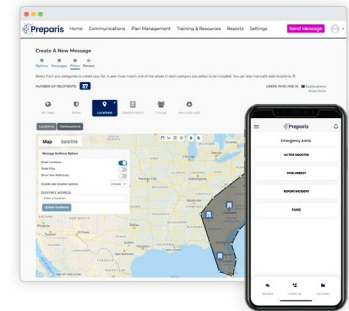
Preparis Home Communications Plan Management Training & Resources Reports Settings Send Message

Create A New Message

Options Messages Filters Review

NUMBER OF RECIPIENTS 27

All Users Roles Locations Departments Groups Manually add

Locations Destinations

Map Satellite

Message Audience Options

Show Locations

Show Pins

Show User Addresses

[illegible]

Update Audience

Preparis

Emergency Alerts

ACTIVE SHOOTER

SHELTER IN PLACE

REPORT INCIDENT

FLOOD